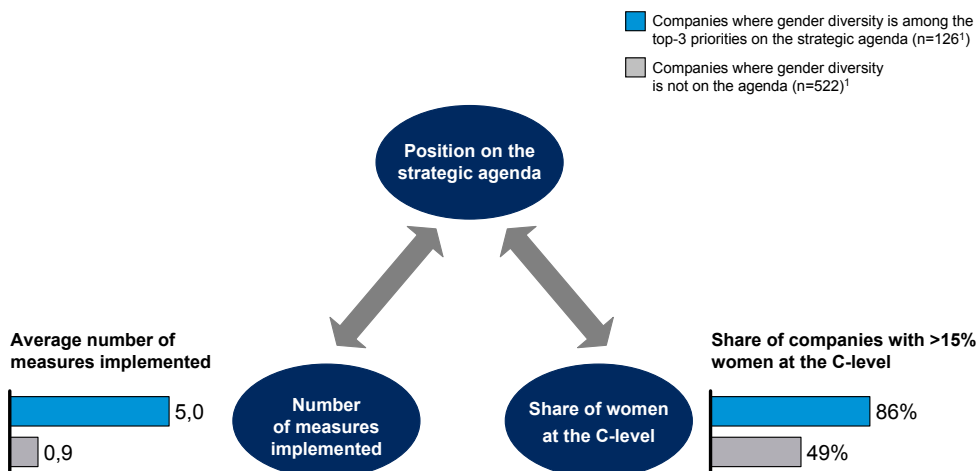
Companies where gender diversity is among the top-3 priorities on the strategic agenda (n=126$^1$)

Companies where gender diversity is not on the agenda (n=522)$^1$

Position on the strategic agenda

Average number of measures implemented

5,0

0,9

Number of measures implemented

Share of women at the C-level

Share of companies with >15% women at the C-level

86%

49%